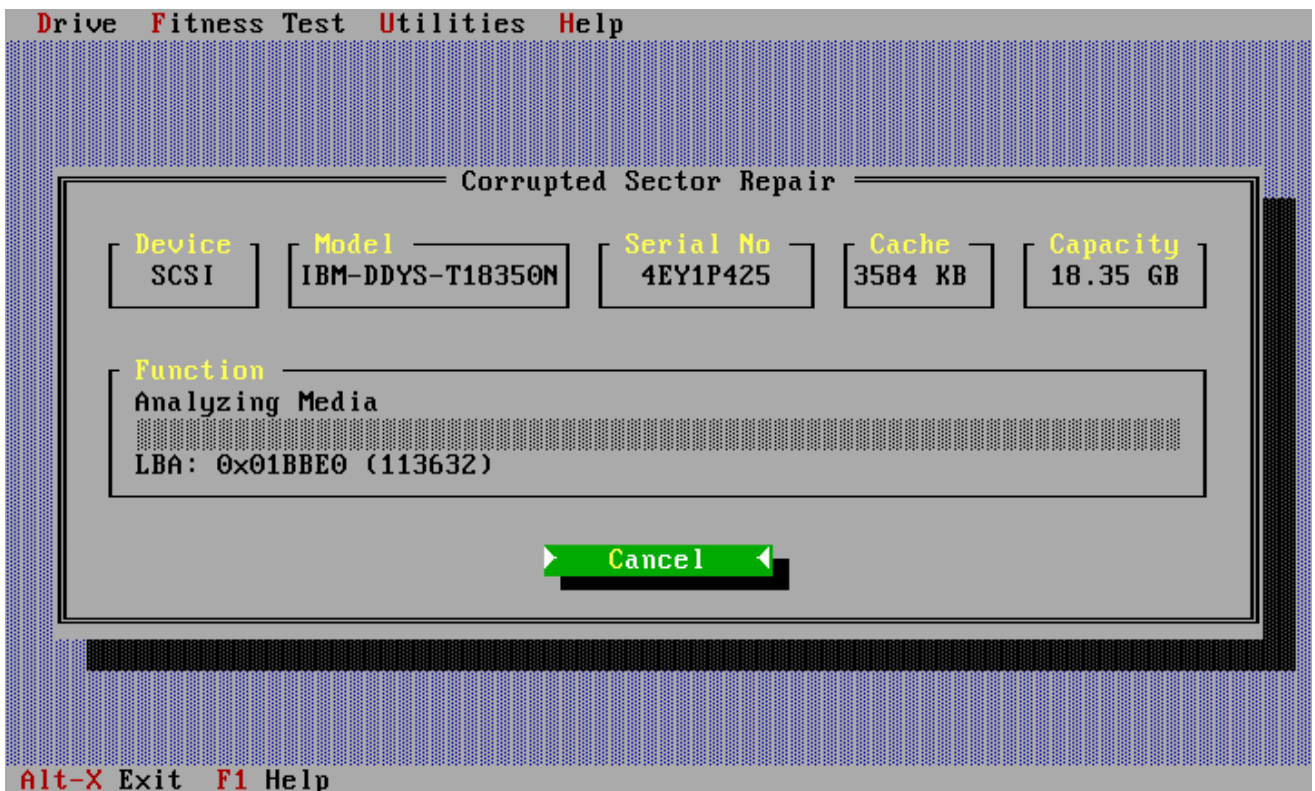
Drive Fitness Test Utilities Help

Corrupted Sector Repair

| Device | Model | Serial No | Cache | Capacity |
|---|---|---|---|---|
| SCSI | IBM-DDYS-T18350N | 4EY1P425 | 3584 KB | 18.35 GB |

Function
Analyzing Media
LBA: 0x01BBE0 (113632)

Cancel

Alt-X Exit F1 Help